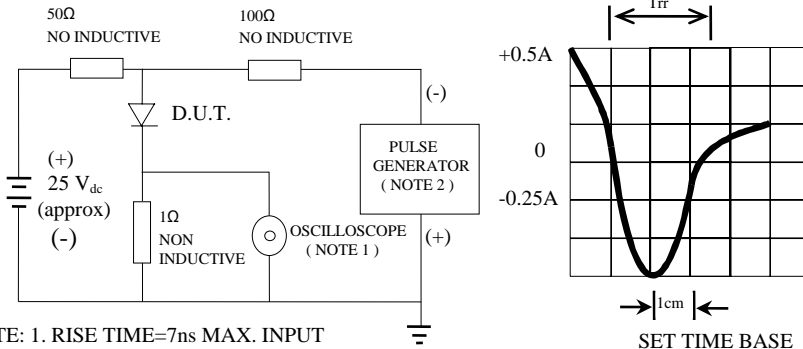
50Ω
NO INDUCTIVE

100Ω
NO INDUCTIVE

D.U.T.

(+)
25 V$_{dc}$
(approx)
(-)

1Ω
NON
INDUCTIVE

OSCILLOSCOPE
( NOTE 1 )

(-)
PULSE
GENERATOR
( NOTE 2 )
(+)

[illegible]TE: 1. RISE TIME=7ns MAX. INPUT

Trr

+0.5A

0

-0.25A

1cm

SET TIME BASE